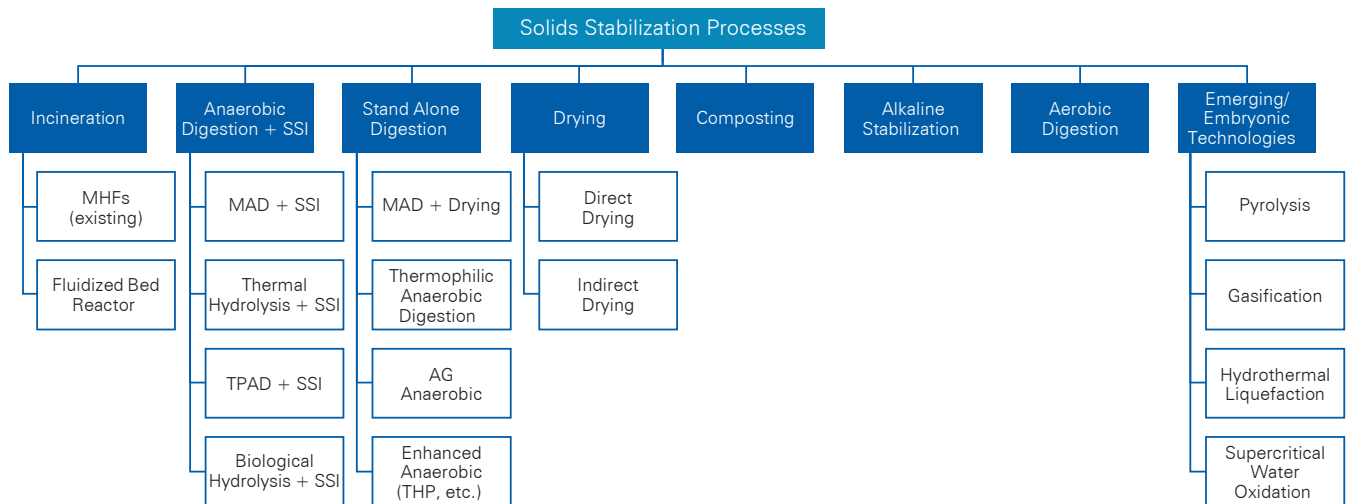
Solids Stabilization Processes

Incineration

MHFs (existing)

Fluidized Bed Reactor

Anaerobic Digestion + SSI

MAD + SSI

Thermal Hydrolysis + SSI

TPAD + SSI

Biological Hydrolysis + SSI

Stand Alone Digestion

MAD + Drying

Thermophilic Anaerobic Digestion

AG Anaerobic

Enhanced Anaerobic (THP, etc.)

Drying

Direct Drying

Indirect Drying

Composting

Alkaline Stabilization

Aerobic Digestion

Emerging/ Embryonic Technologies

Pyrolysis

Gasification

Hydrothermal Liquefaction

Supercritical Water Oxidation